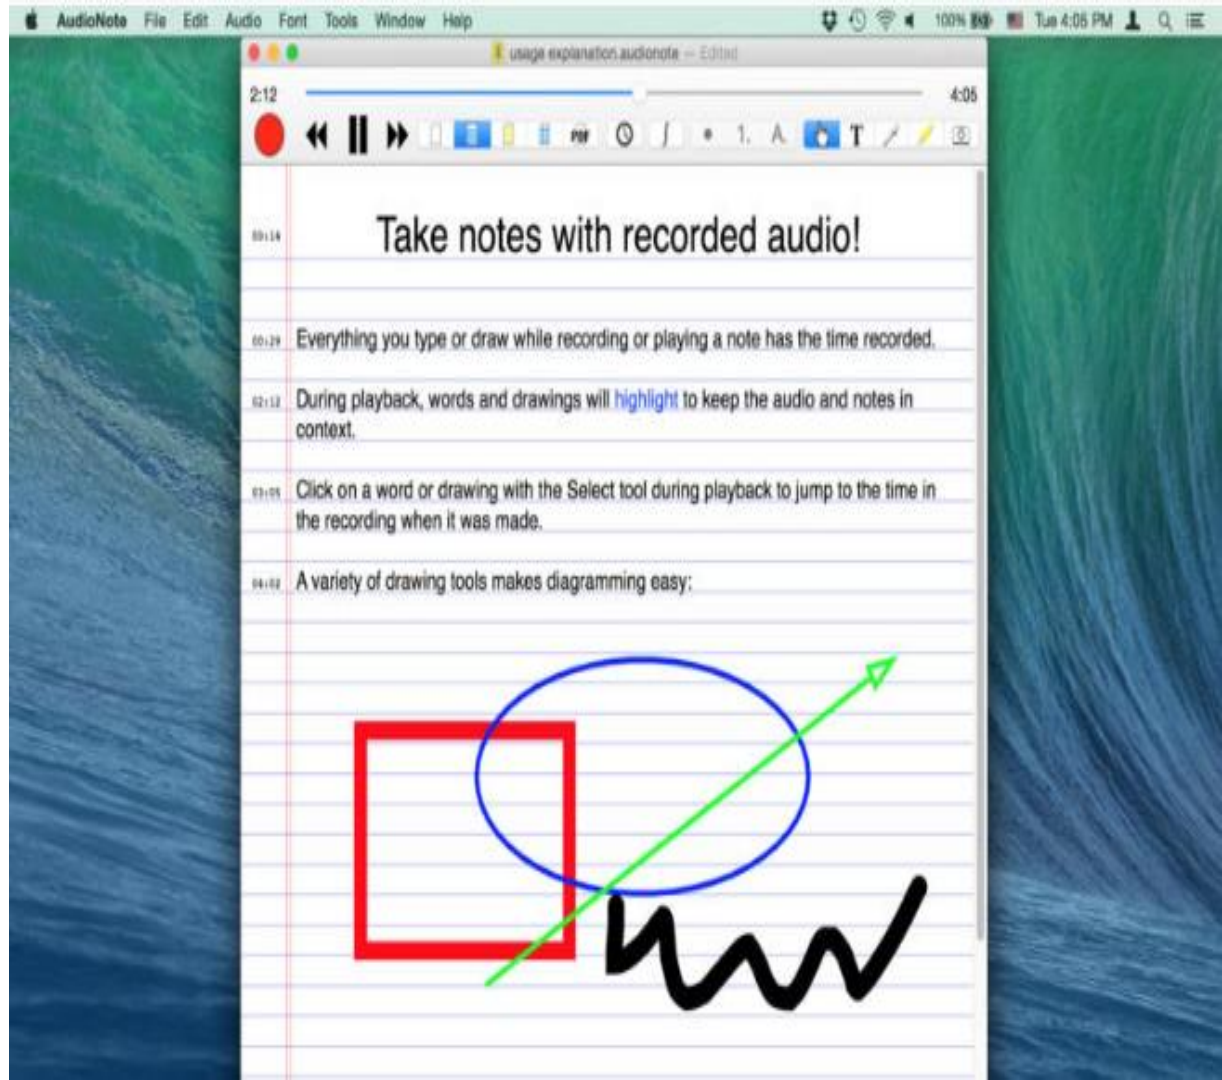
AudioNote File Edit Audio Font Tools Window Help

100% Tue 4:06 PM

usage explanation.audionote — Edited

2:12

4:05

PDF

1. A T

00:14 Take notes with recorded audio!

00:29 Everything you type or draw while recording or playing a note has the time recorded.

02:12 During playback, words and drawings will highlight to keep the audio and notes in context.

03:05 Click on a word or drawing with the Select tool during playback to jump to the time in the recording when it was made.

04:02 A variety of drawing tools makes diagramming easy: